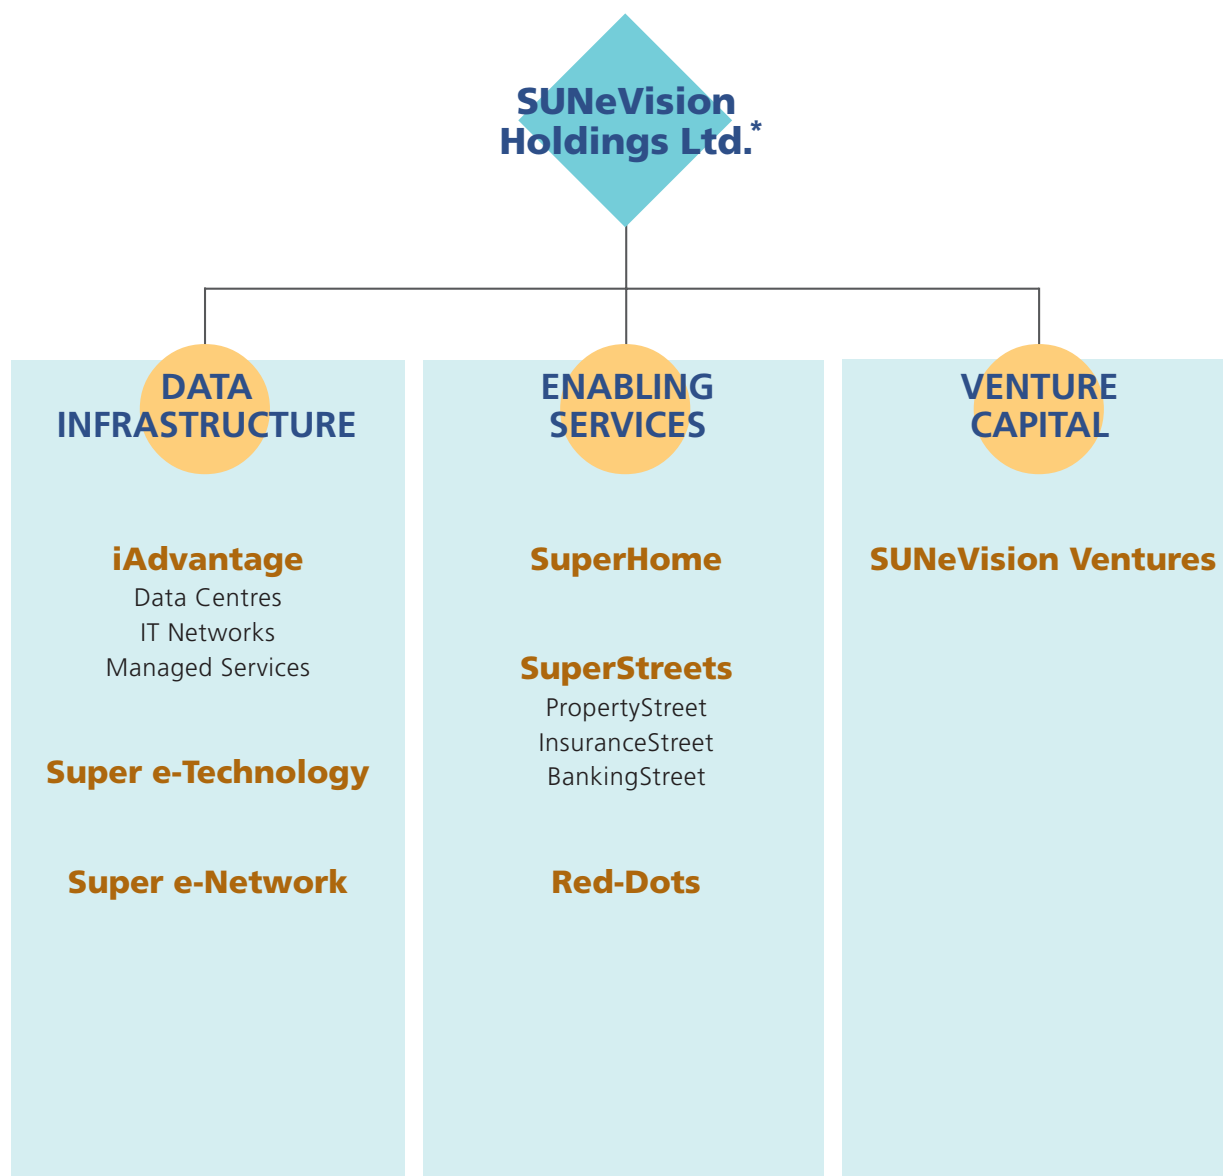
SUNeVision Holdings Ltd.*

DATA INFRASTRUCTURE

iAdvantage
Data Centres
IT Networks
Managed Services

Super e-Technology

Super e-Network

ENABLING SERVICES

SuperHome

SuperStreets
PropertyStreet
InsuranceStreet
BankingStreet

Red-Dots

VENTURE CAPITAL

SUNeVision Ventures